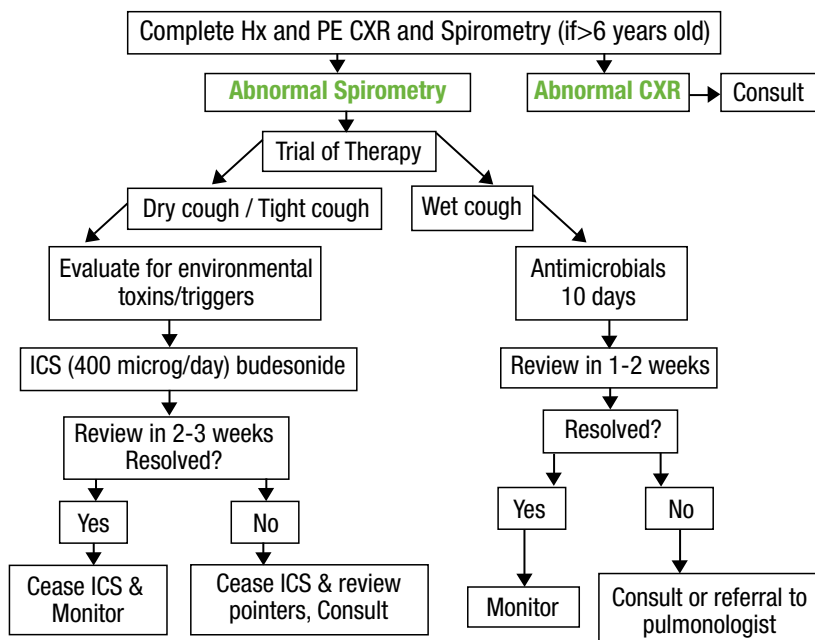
Complete Hx and PE CXR and Spirometry (if>6 years old)

Abnormal Spirometry

Abnormal CXR

Consult

Trial of Therapy

Dry cough / Tight cough

Wet cough

Evaluate for environmental toxins/triggers

ICS (400 microg/day) budesonide

Review in 2-3 weeks Resolved?

Yes

No

Cease ICS & Monitor

Cease ICS & review pointers, Consult

Antimicrobials 10 days

Review in 1-2 weeks

Resolved?

Yes

No

Monitor

Consult or referral to pulmonologist